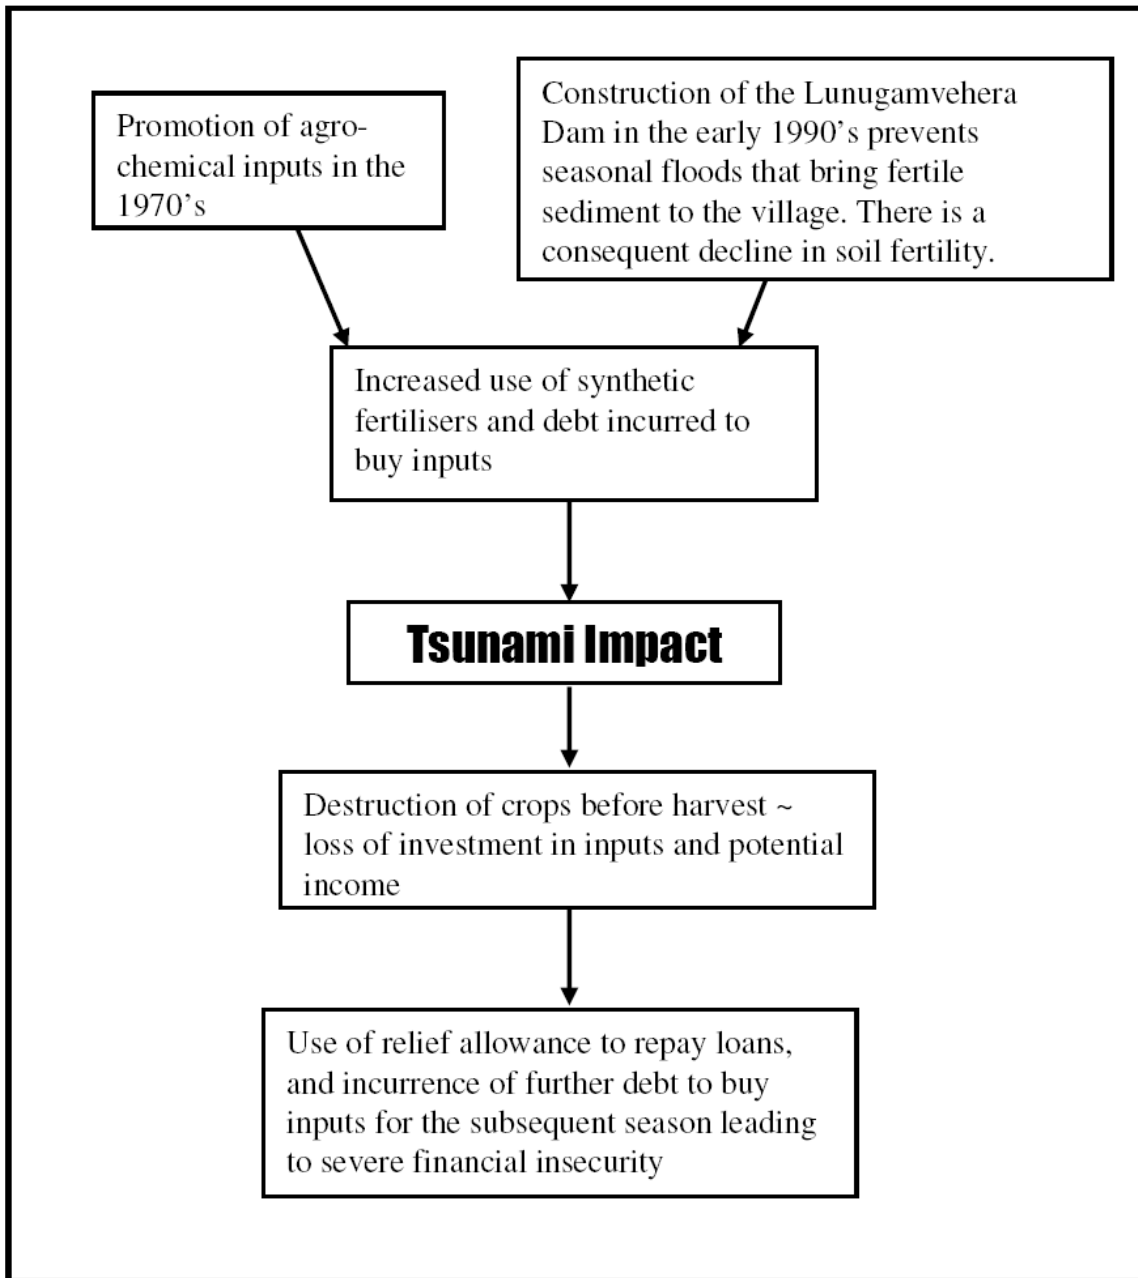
Promotion of agro-chemical inputs in the 1970's

Construction of the Lunugamvehera Dam in the early 1990's prevents seasonal floods that bring fertile sediment to the village. There is a consequent decline in soil fertility.

Increased use of synthetic fertilisers and debt incurred to buy inputs

Tsunami Impact

Destruction of crops before harvest ~ loss of investment in inputs and potential income

Use of relief allowance to repay loans, and incurrence of further debt to buy inputs for the subsequent season leading to severe financial insecurity